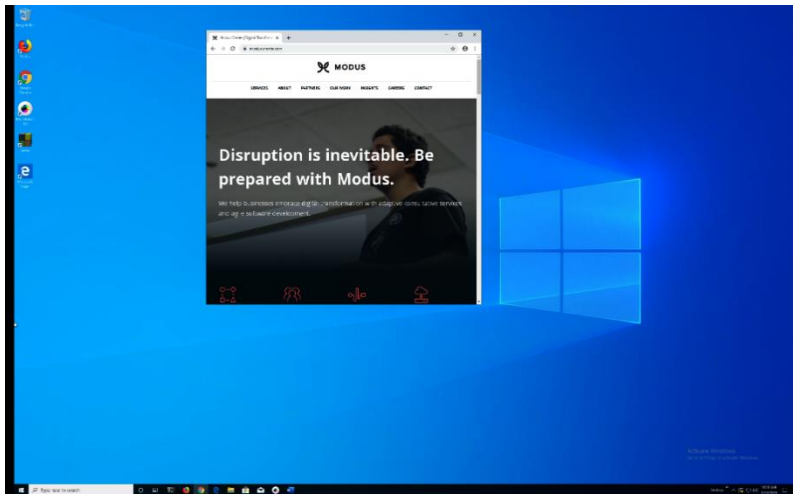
MODUS

SERVICES ABOUT PARTNERS OUR WORK INSIGHTS CAREERS CONTACT

Disruption is inevitable. Be prepared with Modus.

We help businesses embrace digital transformation with adaptive consultative services and agile software development.

Type here to search

Activate Windows